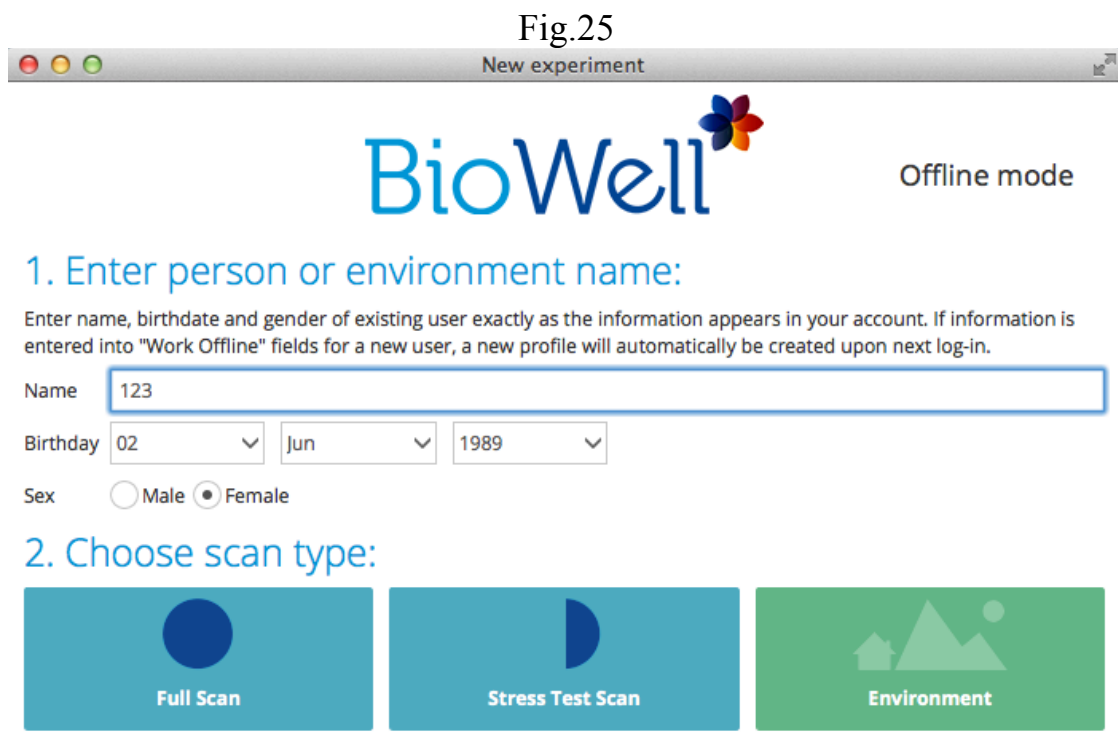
Fig.25

New experiment

BioWell

Offline mode

1. Enter person or environment name:

Enter name, birthdate and gender of existing user exactly as the information appears in your account. If information is entered into "Work Offline" fields for a new user, a new profile will automatically be created upon next log-in.

Name 123

Birthday 02 Jun 1989

Sex Male Female

2. Choose scan type:

Full Scan

Stress Test Scan

Environment